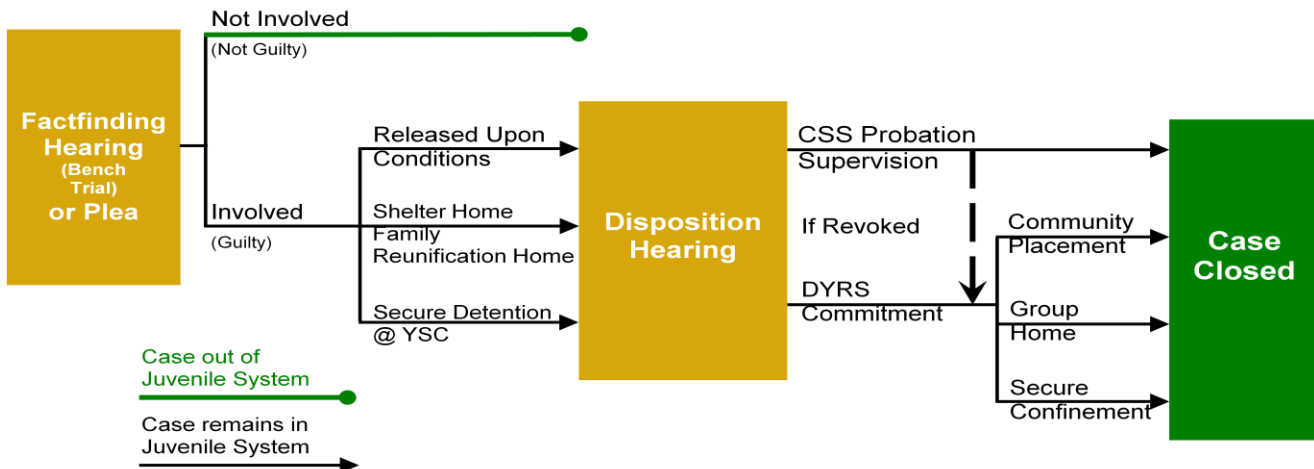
Factfinding Hearing (Bench Trial) or Plea

Not Involved
(Not Guilty)

Involved
(Guilty)

Released Upon Conditions

Shelter Home Family Reunification Home

Secure Detention @ YSC

Disposition Hearing

CSS Probation Supervision

If Revoked

DYRS Commitment

Community Placement

Group Home

Secure Confinement

Case Closed

Case out of Juvenile System

Case remains in Juvenile System